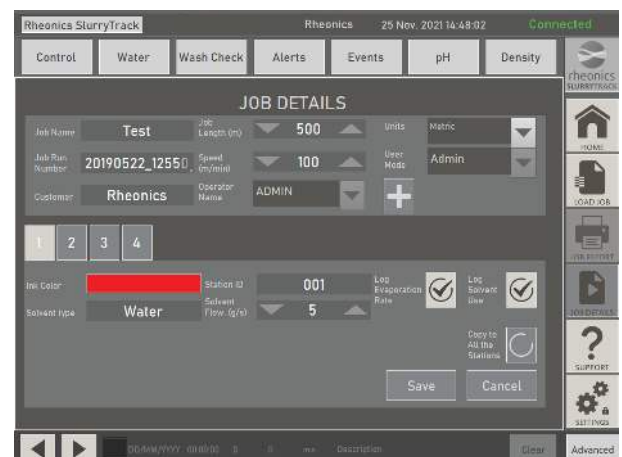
Rheonics SlurryTrack Rheonics 25 Nov. 2021 14:48:02 Connected

Control | Water | Wash Check | Alerts | Events | pH | Density

rheonics SLURRYTRACK

JOB DETAILS

Job Name Test
Job Length (m) 500
Units Metric
Job Run Number 20190522_12550
Speed (m/min) 100
User Mode Admin
Customer Rheonics
Operator Name ADMIN

1 2 3 4

Ink Color
Station ID 001
Log Evaporation Rate
Log Solvent Use
Solvent type Water
Solvent Flow (g/s) 5
Copy to All the Stations

Save Cancel

HOME
LOAD JOB
JOB REPORT
JOB DETAILS
SUPPORT
SETTINGS

DD/MM/YYYY 00:00:00 0 0 ms Description Clear Advanced